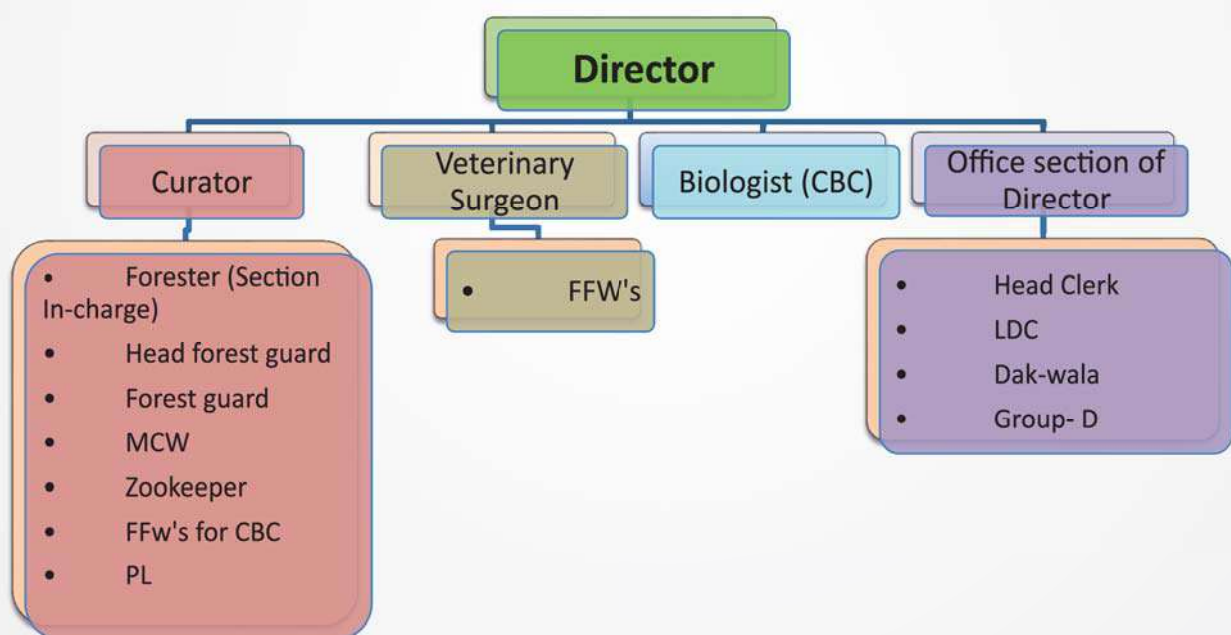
Director

Curator

Veterinary Surgeon

Biologist (CBC)

Office section of Director

- Forester (Section In-charge)
- Head forest guard
- Forest guard
- MCW
- Zookeeper
- FFw's for CBC
- PL

- FFW's

- Head Clerk
- LDC
- Dak-wala
- Group- D